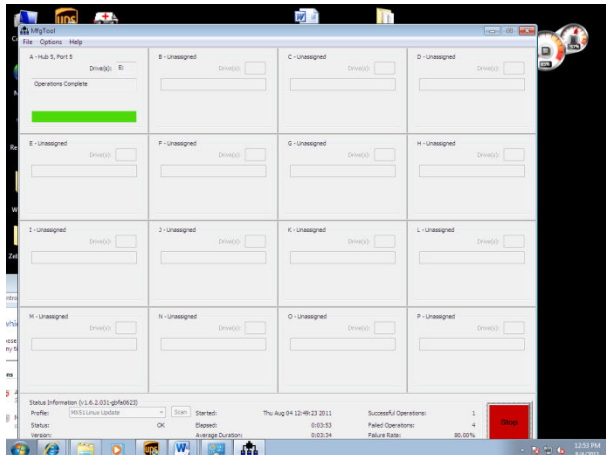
MfgTool

File Options Help

A - Hub 5, Port 5
Drive(s): E:
Operations Complete

B - Unassigned
Drive(s):

C - Unassigned
Drive(s):

D - Unassigned
Drive(s):

E - Unassigned
Drive(s):

F - Unassigned
Drive(s):

G - Unassigned
Drive(s):

H - Unassigned
Drive(s):

I - Unassigned
Drive(s):

J - Unassigned
Drive(s):

K - Unassigned
Drive(s):

L - Unassigned
Drive(s):

M - Unassigned
Drive(s):

N - Unassigned
Drive(s):

O - Unassigned
Drive(s):

P - Unassigned
Drive(s):

Status Information (v1.6.2.031-gbfa0623)

| Profile: | MX51Linux Update | Scan | Started: | Thu Aug 04 12:49:23 2011 | Successful Operations: | 1 |
|---|---|---|---|---|---|---|
| Status: | | OK | Elapsed: | 0:03:53 | Failed Operations: | 4 |
| Version: | | | Average Duration: | 0:03:34 | Failure Rate: | 80.00% |

Stop

12:53 PM
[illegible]